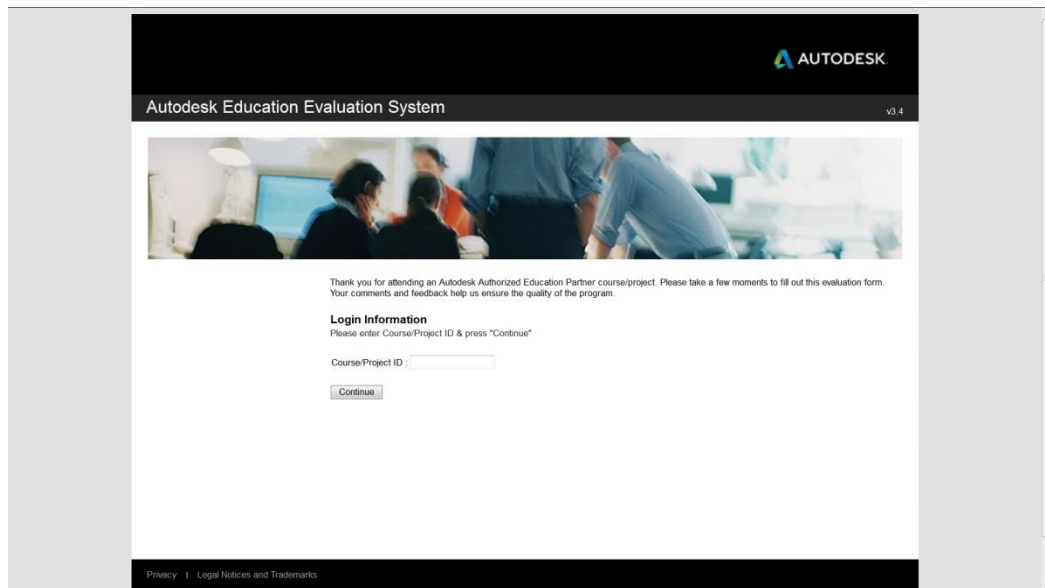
AUTODESK.

Autodesk Education Evaluation System

v3.4

Thank you for attending an Autodesk Authorized Education Partner course/project. Please take a few moments to fill out this evaluation form. Your comments and feedback help us ensure the quality of the program.

Login Information

Please enter Course/Project ID & press "Continue"

Course/Project ID :

Continue

Privacy | Legal Notices and Trademarks